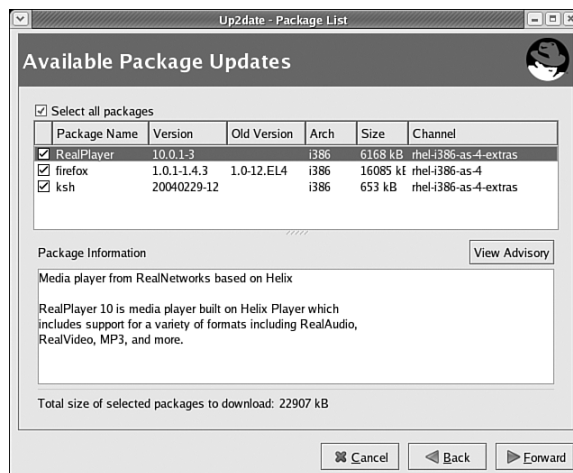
Up2date - Package List

Available Package Updates

Select all packages

| | Package Name | Version | Old Version | Arch | Size | Channel |
|---|---|---|---|---|---|---|
| ☑ | RealPlayer | 10.0.1-3 | | i386 | 6168 kB | rhel-i386-as-4-extras |
| ☑ | firefox | 1.0.1-1.4.3 | 1.0-12.EL4 | i386 | 16085 kE | rhel-i386-as-4 |
| ☑ | ksh | 20040229-12 | | i386 | 653 kB | rhel-i386-as-4-extras |

Package Information

View Advisory

Media player from RealNetworks based on Helix

RealPlayer 10 is media player built on Helix Player which includes support for a variety of formats including RealAudio, RealVideo, MP3, and more.

Total size of selected packages to download: 22907 kB

Cancel

Back

Forward